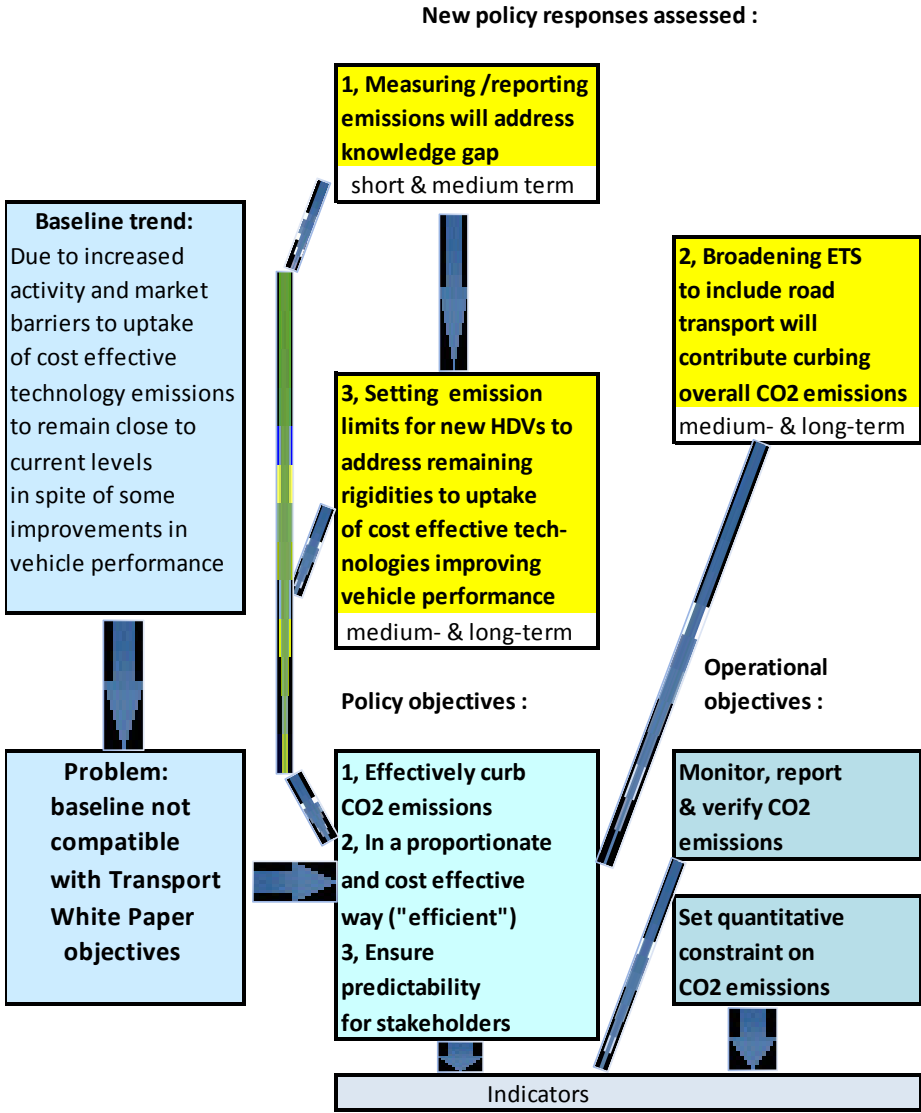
New policy responses assessed :

1, Measuring /reporting emissions will address knowledge gap

short & medium term

Baseline trend:
Due to increased activity and market barriers to uptake of cost effective technology emissions to remain close to current levels in spite of some improvements in vehicle performance

2, Broadening ETS to include road transport will contribute curbing overall CO2 emissions

medium- & long-term

3, Setting emission limits for new HDVs to address remaining rigidities to uptake of cost effective technologies improving vehicle performance

medium- & long-term

Policy objectives :

Operational objectives :

Problem:
baseline not compatible with Transport White Paper objectives

1, Effectively curb CO2 emissions
2, In a proportionate and cost effective way ("efficient")
3, Ensure predictability for stakeholders

Monitor, report & verify CO2 emissions

Set quantitative constraint on CO2 emissions

Indicators